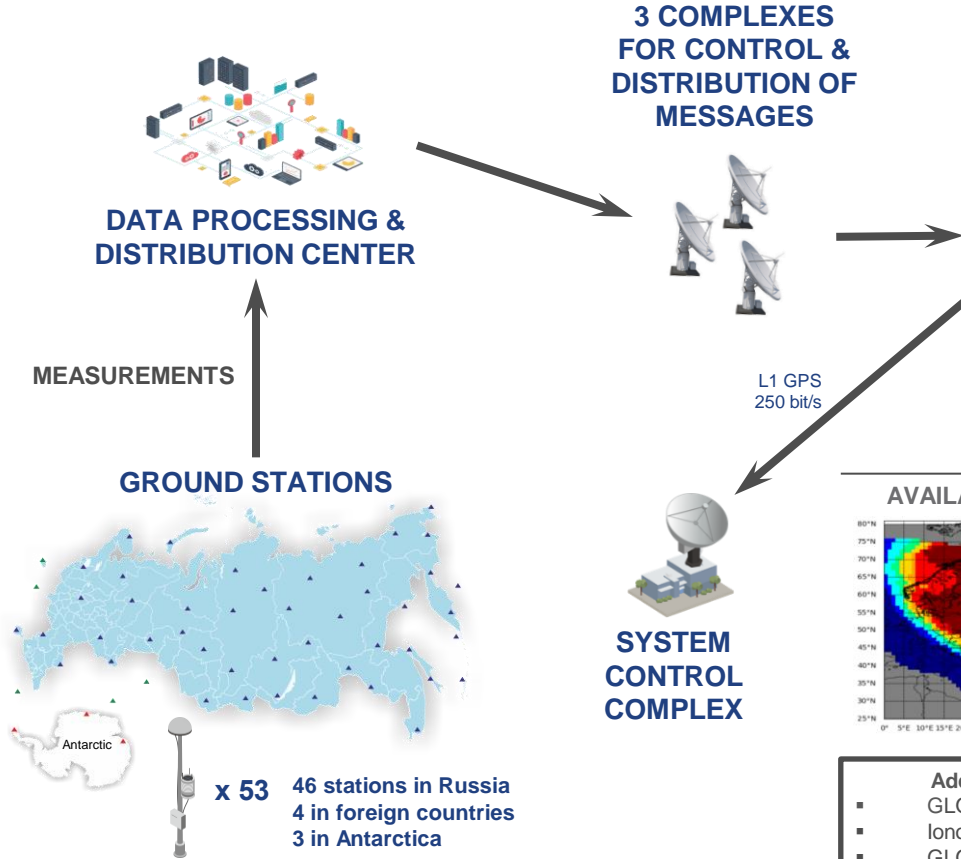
3 COMPLEXES FOR CONTROL & DISTRIBUTION OF MESSAGES

DATA PROCESSING & DISTRIBUTION CENTER

MEASUREMENTS

L1 GPS
250 bit/s

GROUND STATIONS

AVAIL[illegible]

80°N
75°N
70°N
65°N
60°N
55°N
50°N
45°N
40°N
35°N
30°N
25°N
0° 5°E 10°E 15°E 2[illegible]

SYSTEM CONTROL COMPLEX

Antarctic

x 53

46 stations in Russia
4 in foreign countries
3 in Antarctica

Ad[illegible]
GL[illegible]
Ionc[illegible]
GL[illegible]